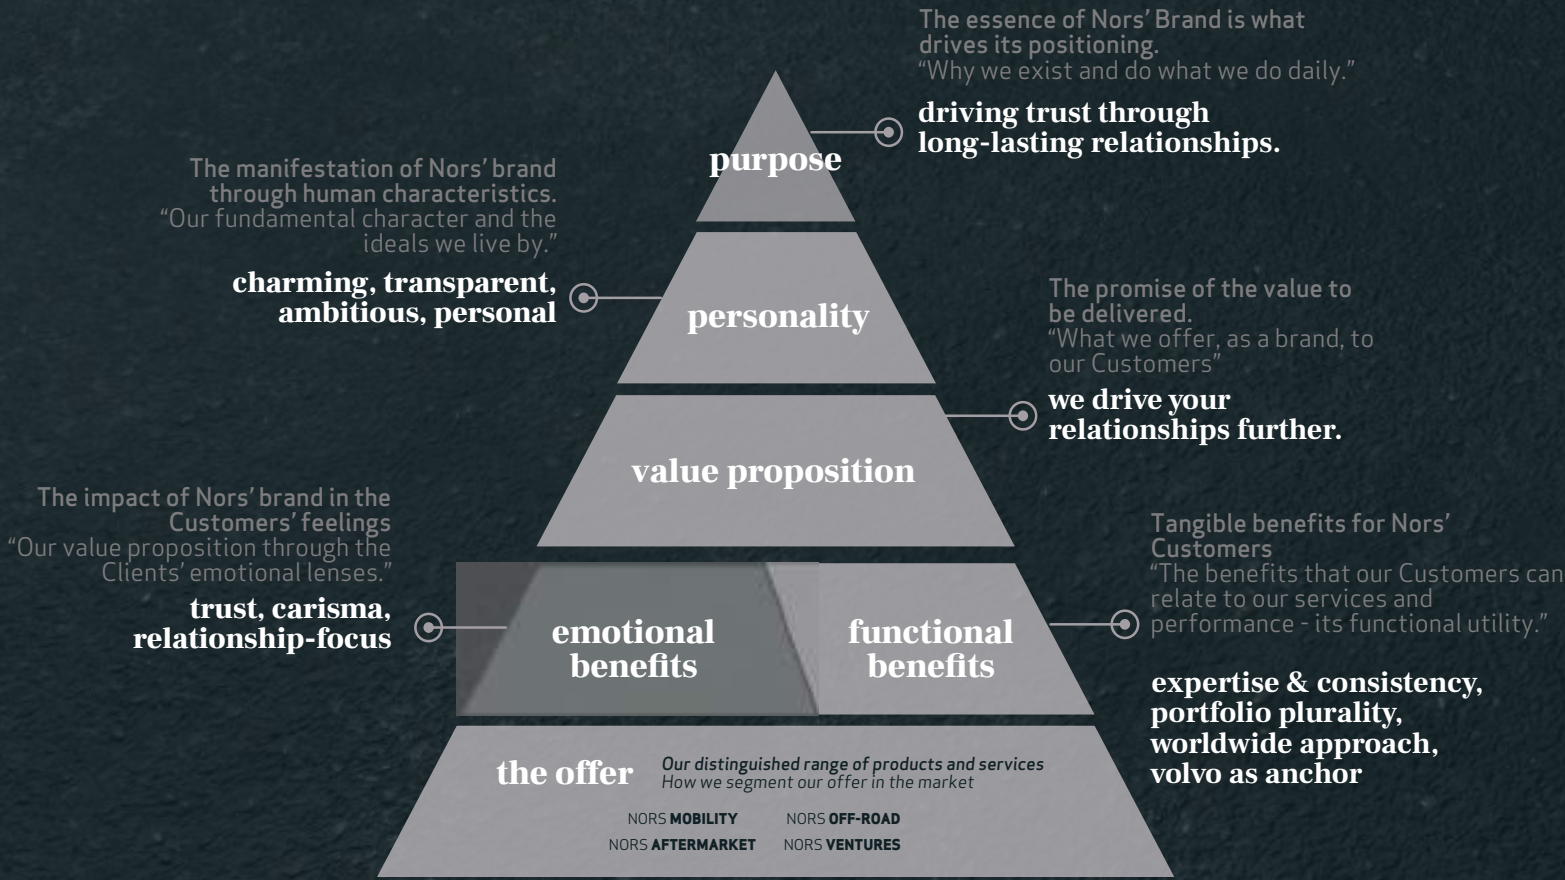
The essence of Nors' Brand is what drives its positioning.
"Why we exist and do what we do daily."

driving trust through long-lasting relationships.

purpose

The manifestation of Nors' brand through human characteristics.
"Our fundamental character and the ideals we live by."

charming, transparent, ambitious, personal

personality

The promise of the value to be delivered.
"What we offer, as a brand, to our Customers"

we drive your relationships further.

value proposition

The impact of Nors' brand in the Customers' feelings
"Our value proposition through the Clients' emotional lenses."

trust, carisma, relationship-focus

emotional benefits

functional benefits

Tangible benefits for Nors' Customers
"The benefits that our Customers can relate to our services and performance - its functional utility."

expertise & consistency, portfolio plurality, worldwide approach, volvo as anchor

the offer

Our distinguished range of products and services
How we segment our offer in the market

NORS MOBILITY
NORS OFF-ROAD
NORS AFTERMARKET
NORS VENTURES